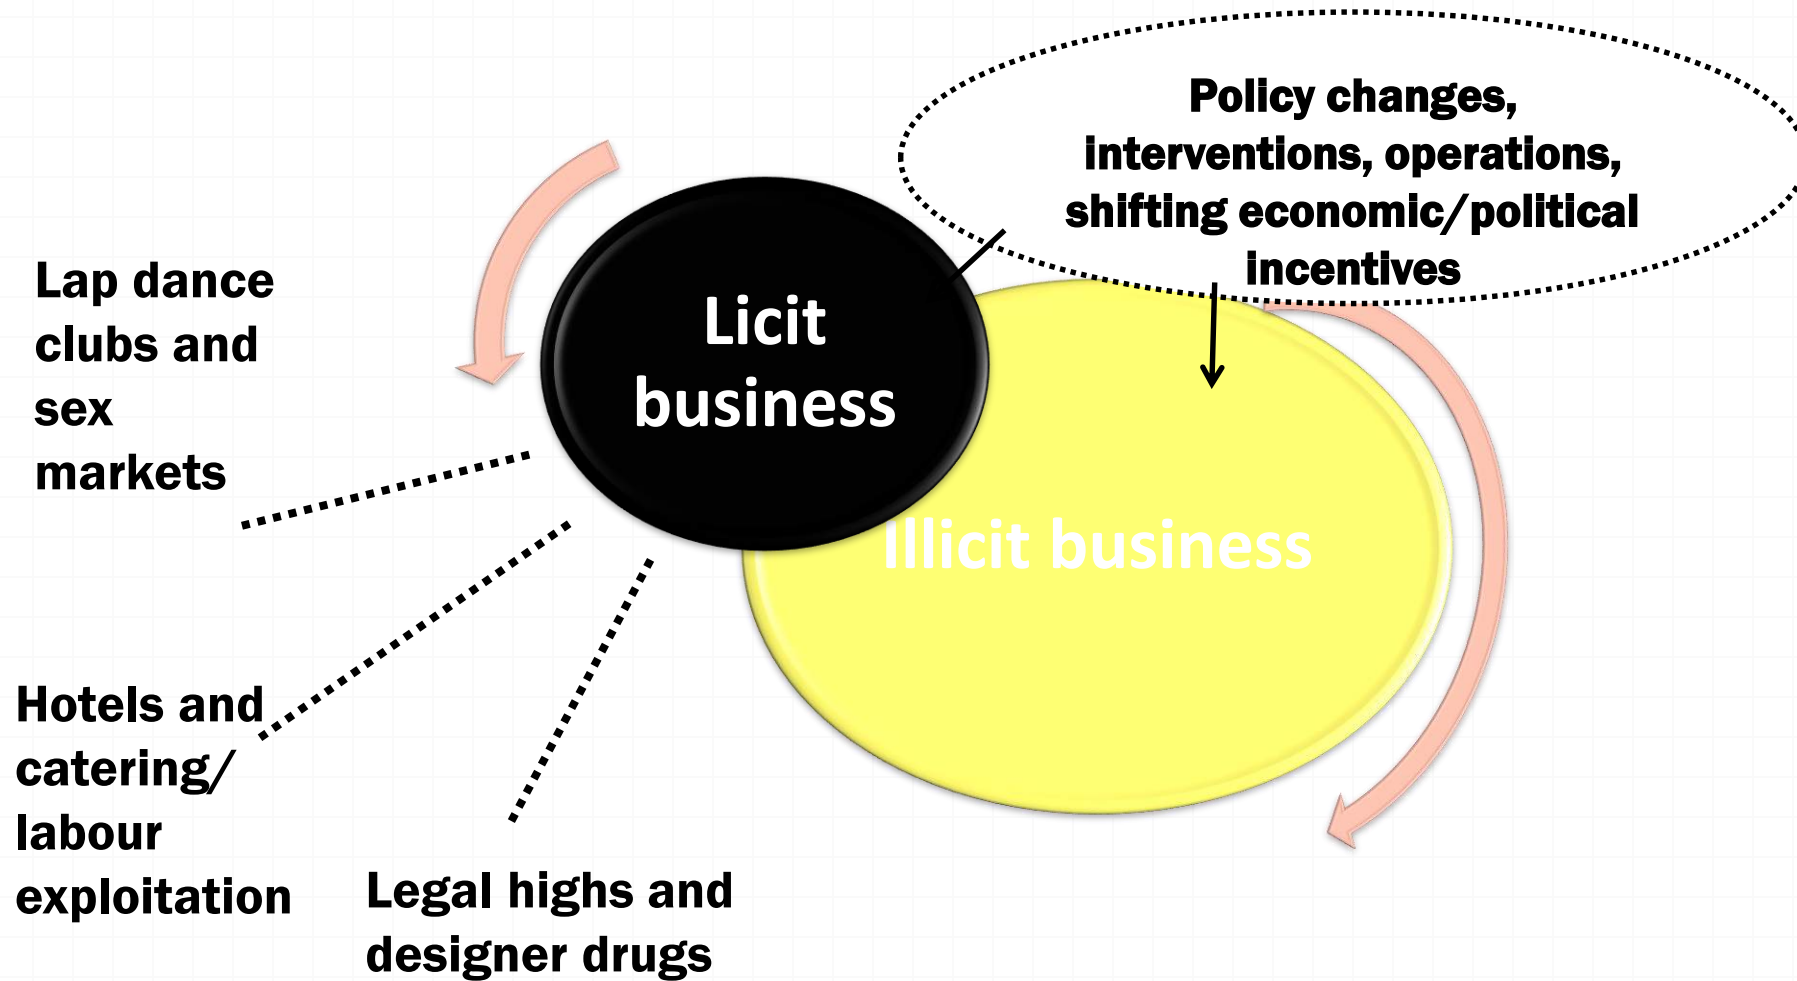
Policy changes, interventions, operations, shifting economic/political incentives

Lap dance clubs and sex markets

Licit business

Illicit business

Hotels and catering/ labour exploitation

Legal highs and designer drugs